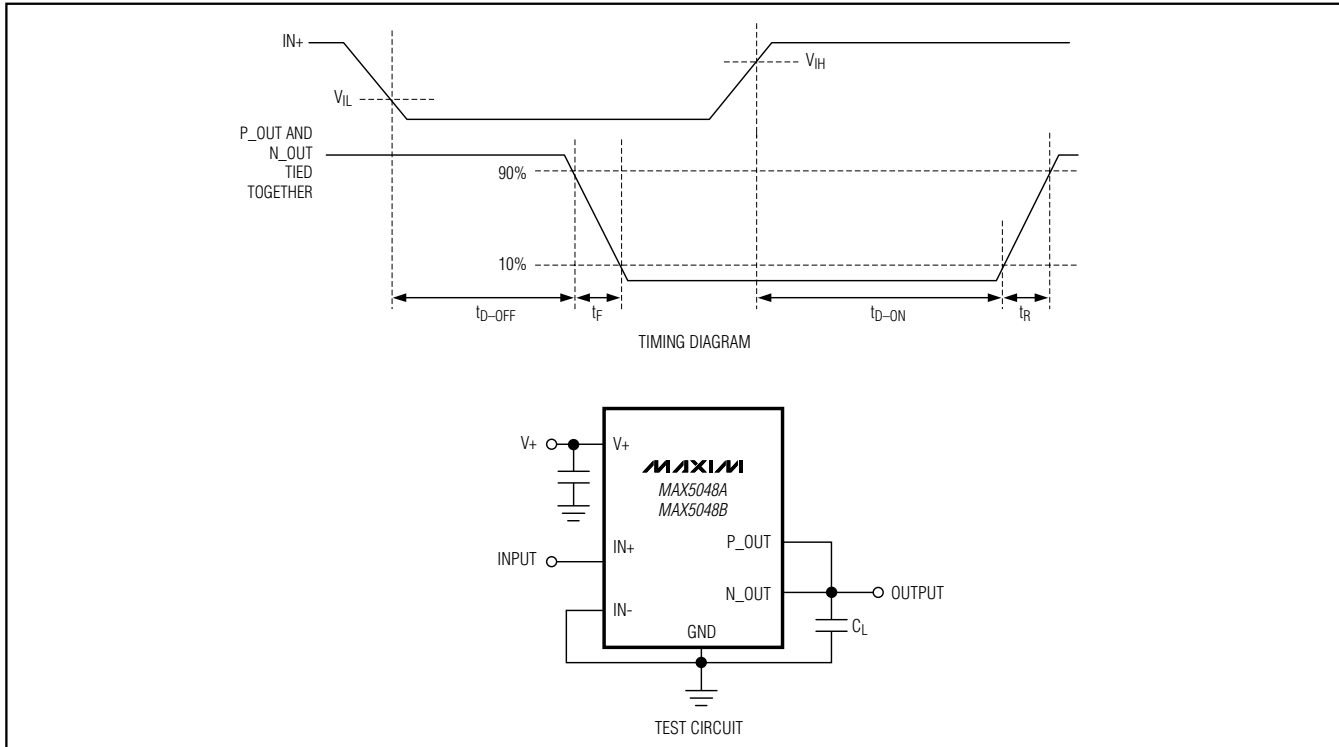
IN+

$V_{IH}$

$V_{IL}$

P_OUT AND N_OUT TIED TOGETHER

90%

10%

$t_{D-OFF}$

$t_F$

$t_{D-ON}$

$t_R$

TIMING DIAGRAM

V+

V+

MAXIM

MAX5048A
MAX5048B

INPUT

IN+

P_OUT

N_OUT

OUTPUT

IN-

GND

$C_L$

TEST CIRCUIT